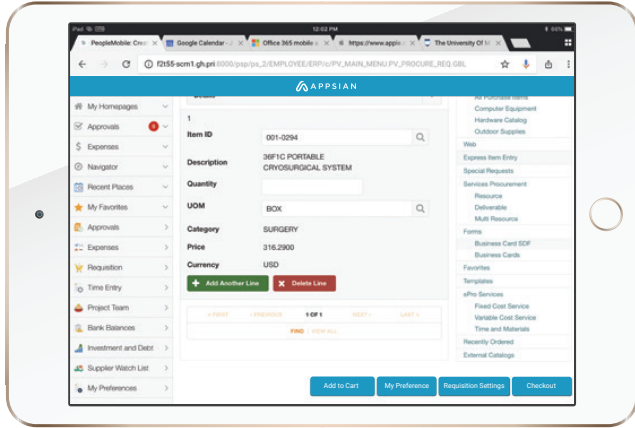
iPad 12:02 PM 66%

PeopleMobile: Crea × | Google Calendar - × | Office 365 mobile × | https://www.appia × | The University Of M ×

f2t55-scm1.gh.pri:8000/psp/ps_2/EMPLOYEE/ERP/c/PV_MAIN_MENU.PV_PROCURE_REQ.GBL

APPSIAN

My Homepages
Approvals 4
Expenses
Navigator
Recent Places
My Favorites
Approvals
Expenses
Requisition
Time Entry
Project Team
Bank Balances
Investment and Debt
Supplier Watch List
My Preferences

1

Item ID 001-0294

Description 36F1C PORTABLE CRYOSURGICAL SYSTEM

Quantity

UOM BOX

Category SURGERY

Price 316.2900

Currency USD

Add Another Line

Delete Line

« FIRST ‹ PREVIOUS 1 OF 1 NEXT › LAST »

FIND | VIEW ALL

All Purchase Items
Computer Equipment
Hardware Catalog
Outdoor Supplies
Web
Express Item Entry
Special Requests
Services Procurement
Resource
Deliverable
Multi Resource
Forms
Business Card SDF
Business Cards
Favorites
Templates
ePro Services
Fixed Cost Service
Variable Cost Service
Time and Materials
Recently Ordered
External Catalog

Add to Cart | My Preference | Requisition Settings | Checkout